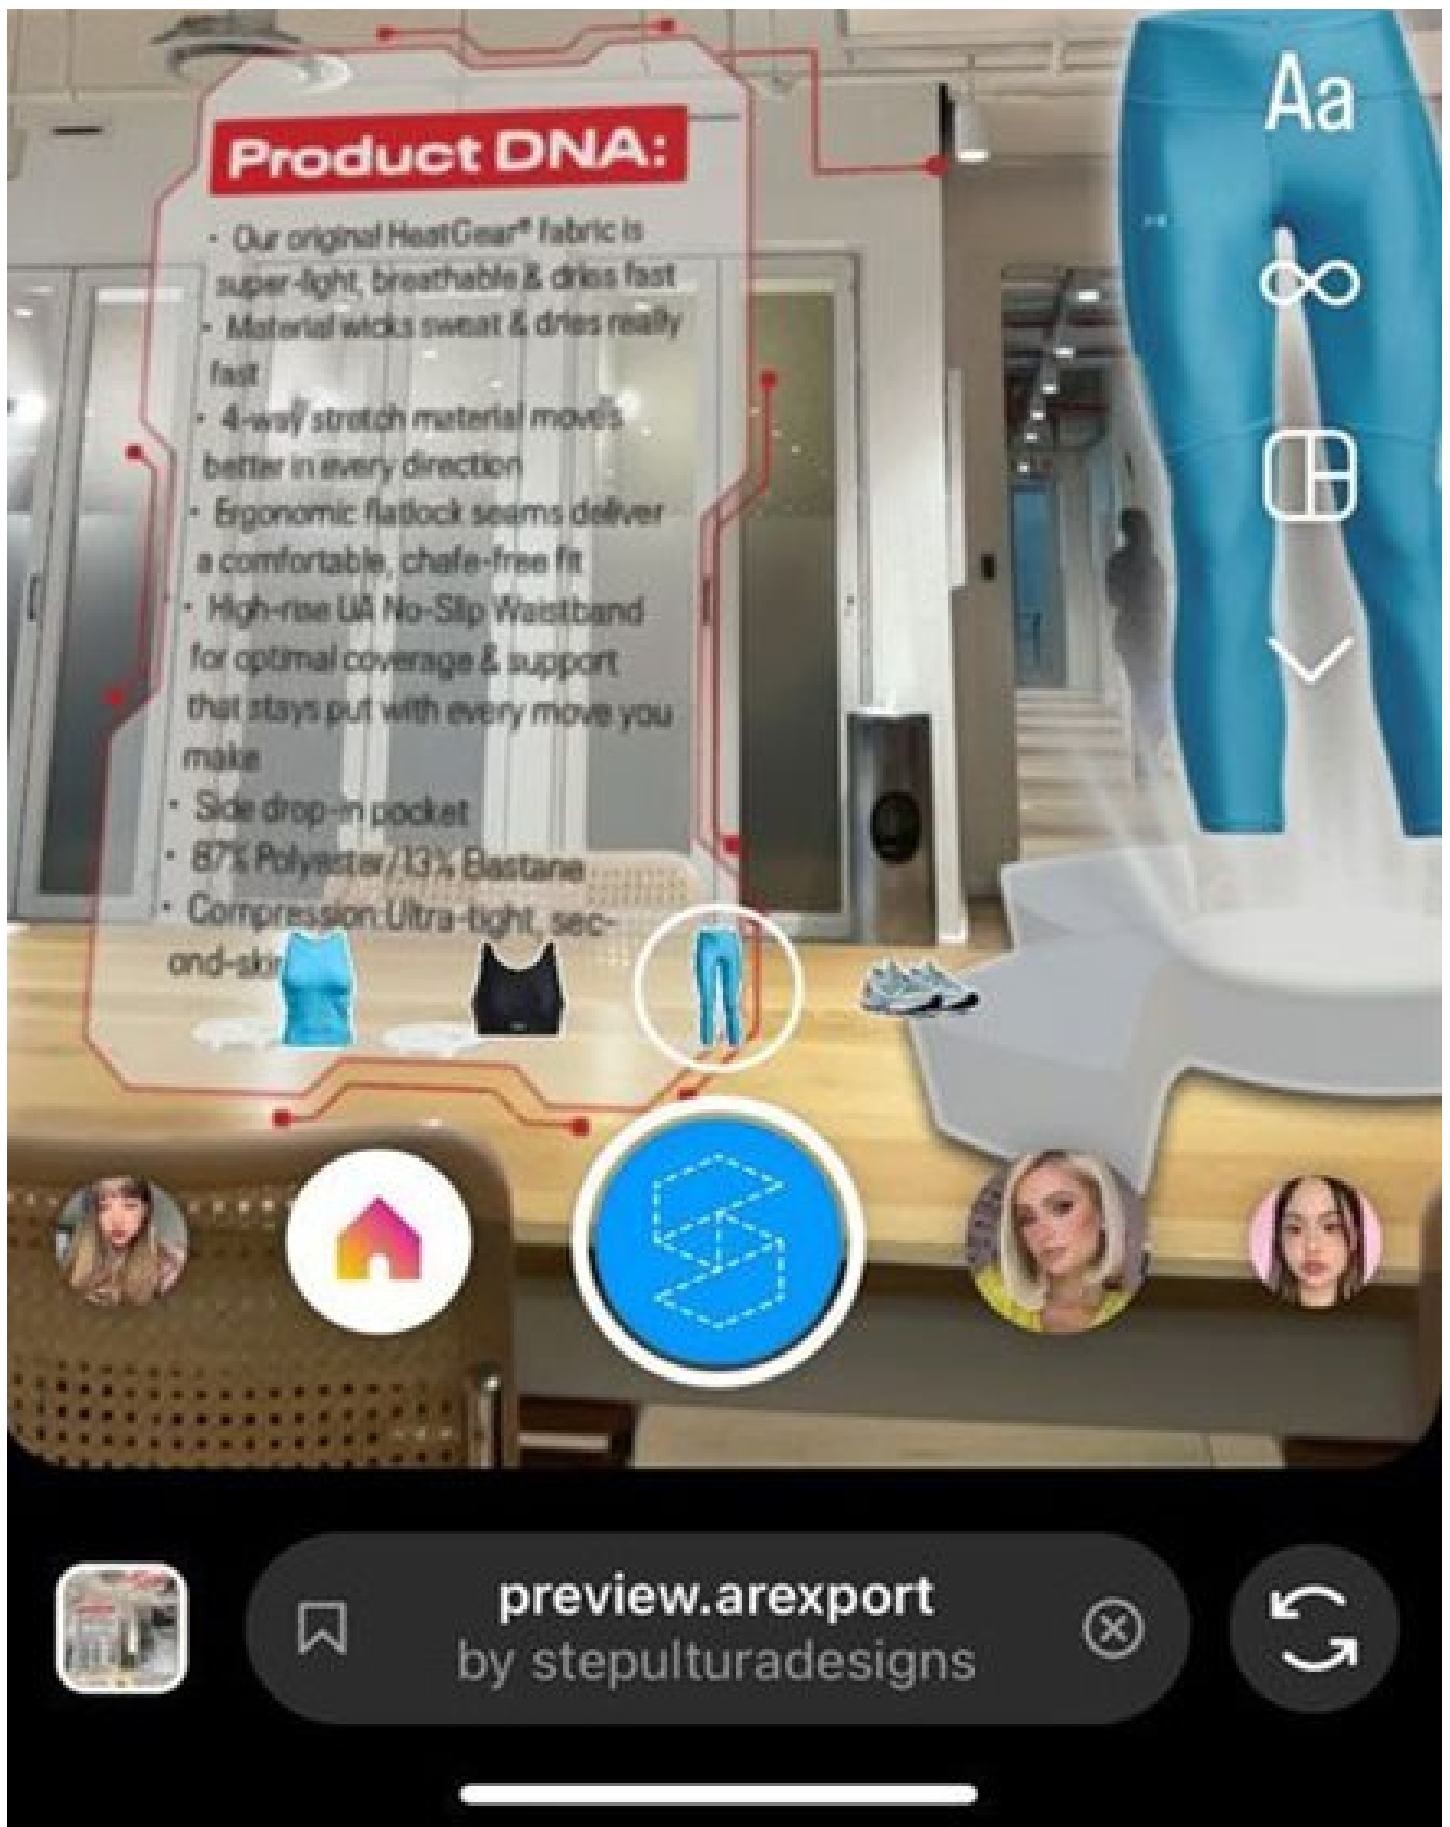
Product DNA:

• Our original HeatGear® fabric is super-light, breathable & dries fast
• Material wicks sweat & dries really fast
• 4-way stretch material moves better in every direction
• Ergonomic flatlock seams deliver a comfortable, chafe-free fit
• High-rise UA No-Slip Waistband for optimal coverage & support that stays put with every move you make
• Side drop-in pocket
• 87% Polyester/13% Elastane
• Compression: Ultra-tight, second-sk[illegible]

Aa

preview.arexport
by stepulturadesigns